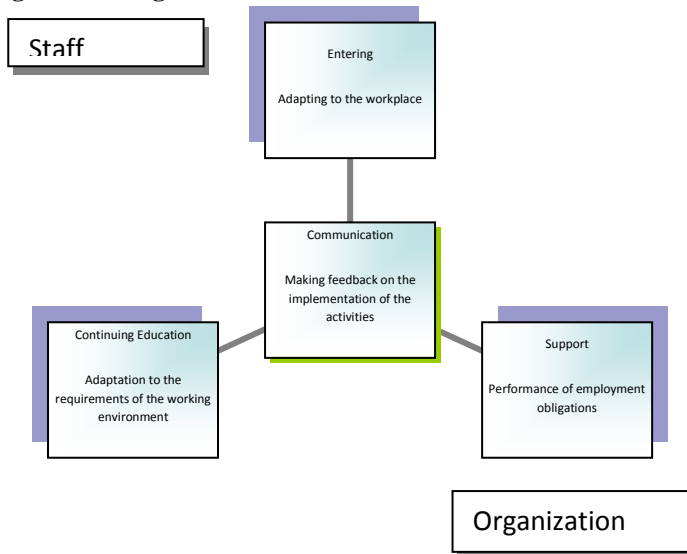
Staff

Entering

Adapting to the workplace

Communication

Making feedback on the implementation of the activities

Continuing Education

Adaptation to the requirements of the working environment

Support

Performance of employment obligations

Organization